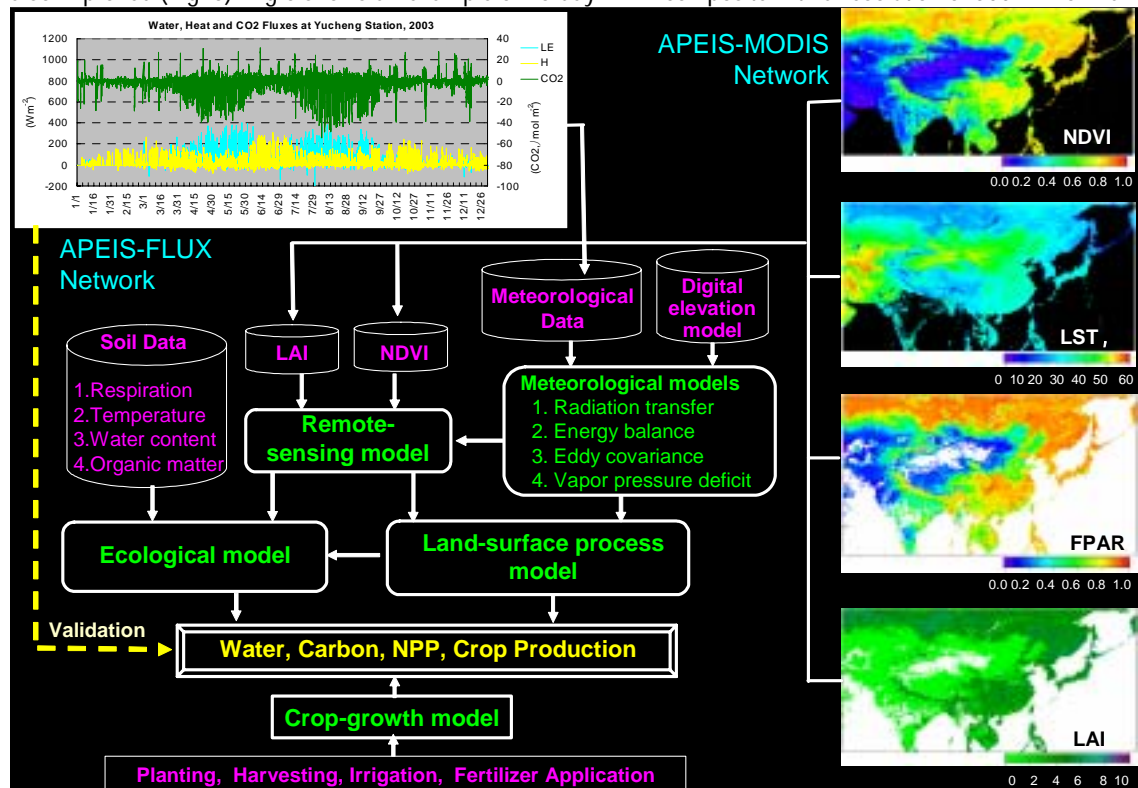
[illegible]

Water, Heat and CO2 Fluxes at Yucheng Station, 2003

1200
1000
800
600
400
200
0
-200

$(Wm^{-2})$

40
20
0
-20
-40
-60
-80
-100

$(CO_2, /mol\ m^2)$

LE
H
CO2

1/1 1/16 1/31 2/15 3/1 3/16 3/31 4/15 4/30 5/15 5/30 6/14 6/29 7/14 7/29 8/13 8/28 9/12 9/27 10/12 10/27 11/11 11/26 12/11 12/26

APEIS-MODIS Network

NDVI
0.0 0.2 0.4 0.6 0.8 1.0

LST ,
0 10 20 30 40 50 60

FPAR
0.0 0.2 0.4 0.6 0.8 1.0

LAI
0 2 4 6 8 10

APEIS-FLUX Network

Meteorological Data

Digital elevation model

Soil Data

1.Respiration
2.Temperature
3.Water content
4.Organic matter

LAI

NDVI

Meteorological models
1. Radiation transfer
2. Energy balance
3. Eddy covariance
4. Vapor pressure deficit

Remote-sensing model

Ecological model

Land-surface process model

Validation

Water, Carbon, NPP, Crop Production

Crop-growth model

Planting, Harvesting, Irrigation, Fertilizer Application